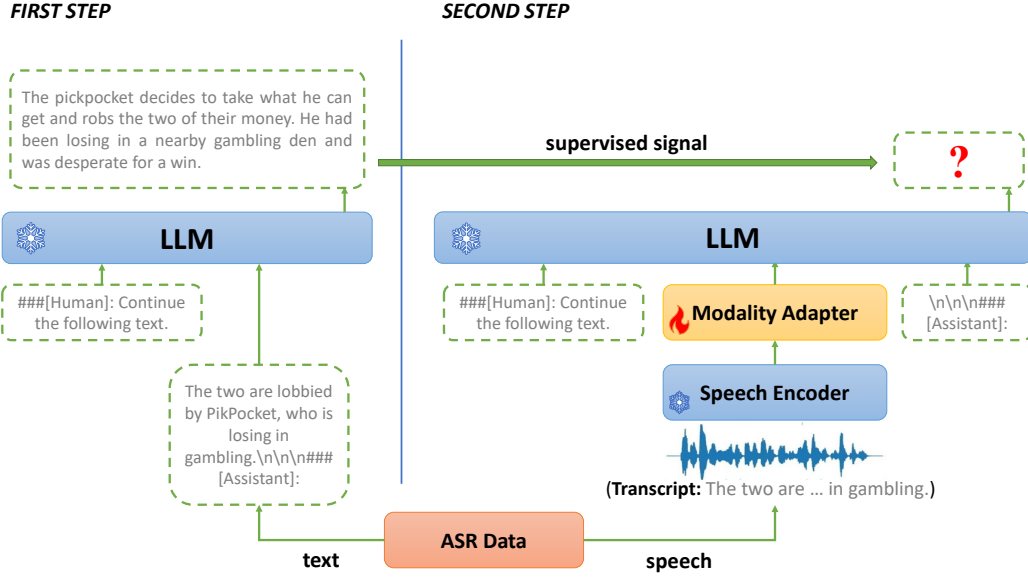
FIRST STEP

SECOND STEP

The pickpocket decides to take what he can get and robs the two of their money. He had been losing in a nearby gambling den and was desperate for a win.

supervised signal

?

LLM

LLM

###[Human]: Continue the following text.

The two are lobbied by PikPocket, who is losing in gambling.\n\n\n### [Assistant]:

###[Human]: Continue the following text.

Modality Adapter

\n\n\n### [Assistant]:

Speech Encoder

(Transcript: The two are … in gambling.)

text

ASR Data

speech